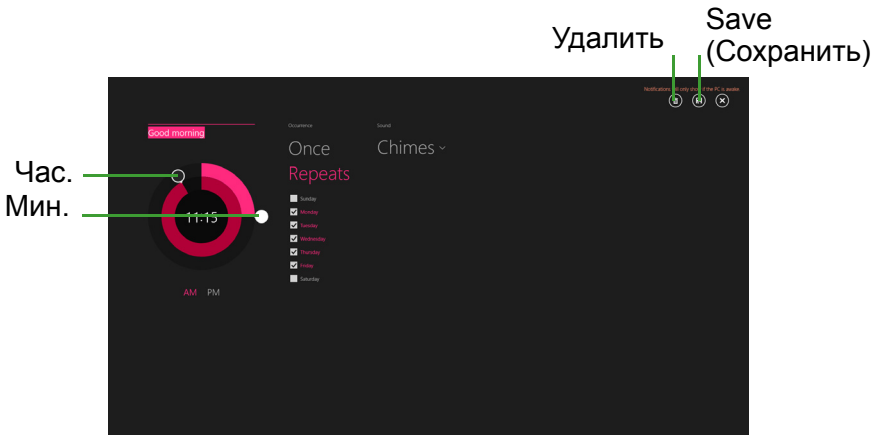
Удалить

Save
(Сохранить)

Notifications will only show if the PC is awake

Good morning

Час.

Мин.

11:15

AM PM

Occurrence

Once

Repeats

Sunday
Monday
Tuesday
Wednesday
Thursday
Friday
Saturday

Sound

Chimes